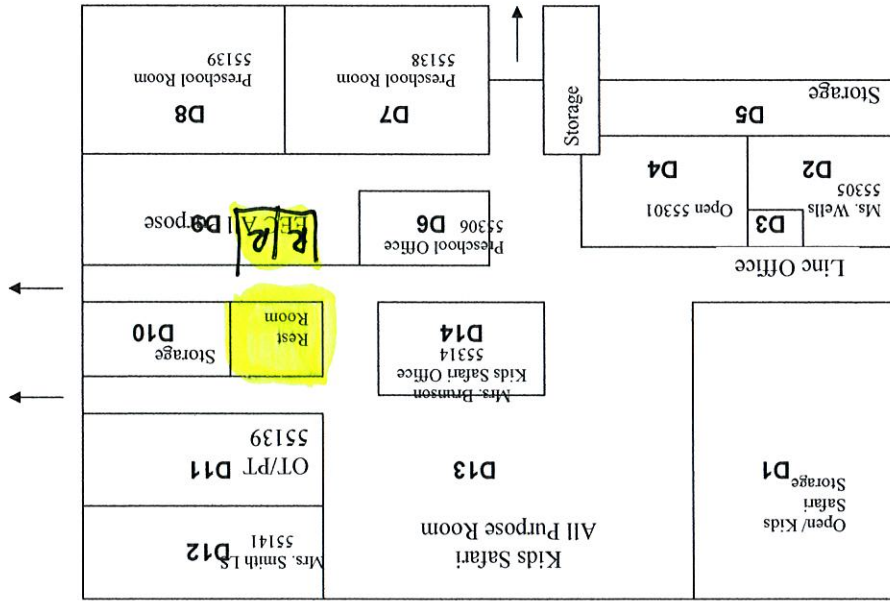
D8
Preschool Room
55139

D7
Preschool Room
55138

Storage

D5
Storage

D4
Open 55301

D2
Ms. Wells
55305

D3

Line Office

D9
ECA All Purpose

R.R.

D6
Preschool Office
55306

D10
Storage

Rest Room

D14
Kids Safari Office
55314
Mrs. Brunson

D11
OT/PT
55139

D13
All Purpose Room
Kids Safari

D1
Storage
Safari
Open/ Kids

D12
Mrs. Smith LS
55141